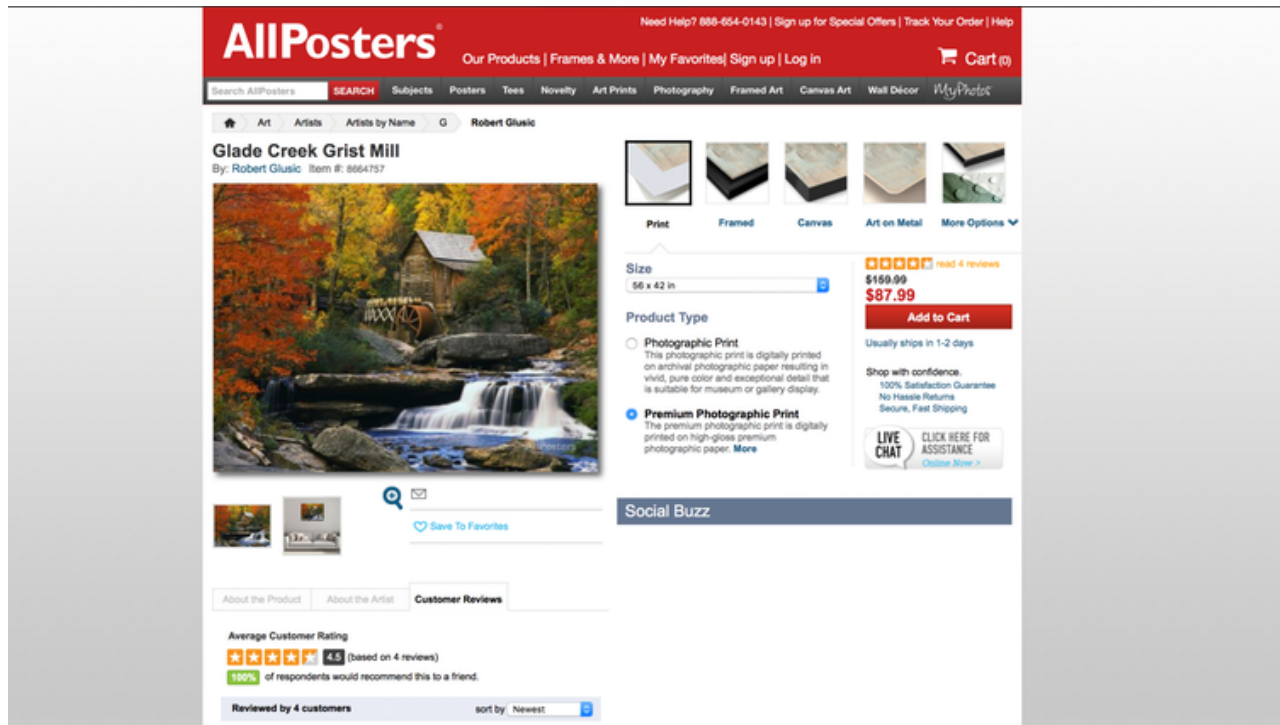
AllPosters®

Need Help? 888-654-0143 | Sign up for Special Offers | Track Your Order | Help

Our Products | Frames & More | My Favorites| Sign up | Log in

Cart(0)

Search AllPosters SEARCH Subjects Posters Tees Novelty Art Prints Photography Framed Art Canvas Art Wall Décor MyPhotos

Art Artists Artists by Name G Robert Glusic

Glade Creek Grist Mill

By: Robert Glusic Item #: 8664757

Print Framed Canvas Art on Metal More Options

Size

56 x 42 in

Product Type

Photographic Print
This photographic print is digitally printed on archival photographic paper resulting in vivid, pure color and exceptional detail that is suitable for museum or gallery display.

Premium Photographic Print
The premium photographic print is digitally printed on high-gloss premium photographic paper. More

read 4 reviews

$159.99

$87.99

Add to Cart

Usually ships in 1-2 days

Shop with confidence.
100% Satisfaction Guarantee
No Hassle Returns
Secure, Fast Shipping

LIVE CHAT CLICK HERE FOR ASSISTANCE Online Now >

Save To Favorites

Social Buzz

About the Product About the Artist Customer Reviews

Average Customer Rating

4.5 (based on 4 reviews)

100% of respondents would recommend this to a friend.

Reviewed by 4 customers

sort by Newest